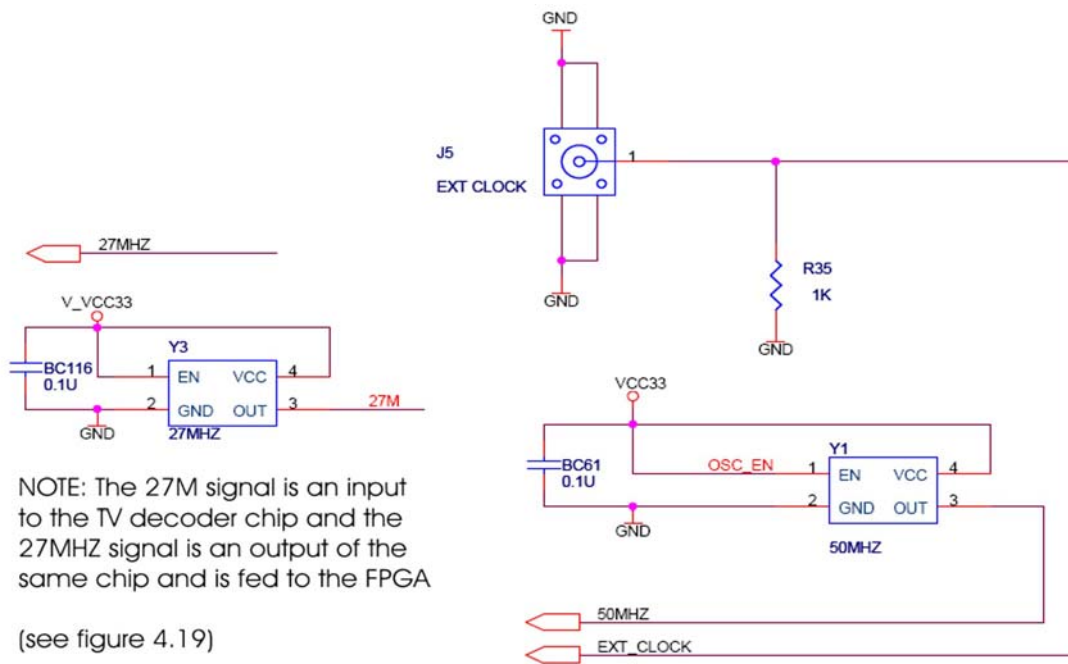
GND

J5
EXT CLOCK

1

GND

R35
1K

GND

27MHZ

V_VCC33

BC116
0.1U

Y3
1 EN VCC 4
2 GND OUT 3
27MHZ

27M

GND

VCC33

BC61
0.1U

GND

Y1
OSC_EN
1 EN VCC 4
2 GND OUT 3
50MHZ

NOTE: The 27M signal is an input to the TV decoder chip and the 27MHZ signal is an output of the same chip and is fed to the FPGA

(see figure 4.19)

50MHZ

EXT_CLOCK